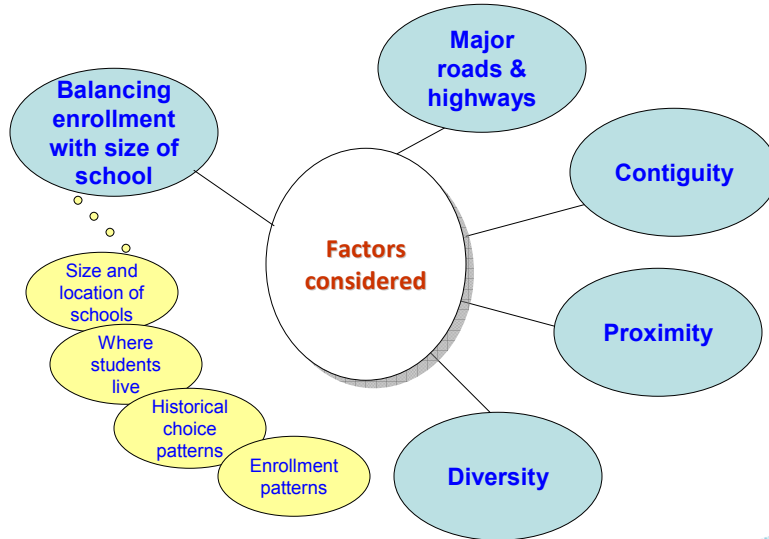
Factors considered

Balancing enrollment with size of school

Size and location of schools

Where students live

Historical choice patterns

Enrollment patterns

Major roads & highways

Contiguity

Proximity

Diversity